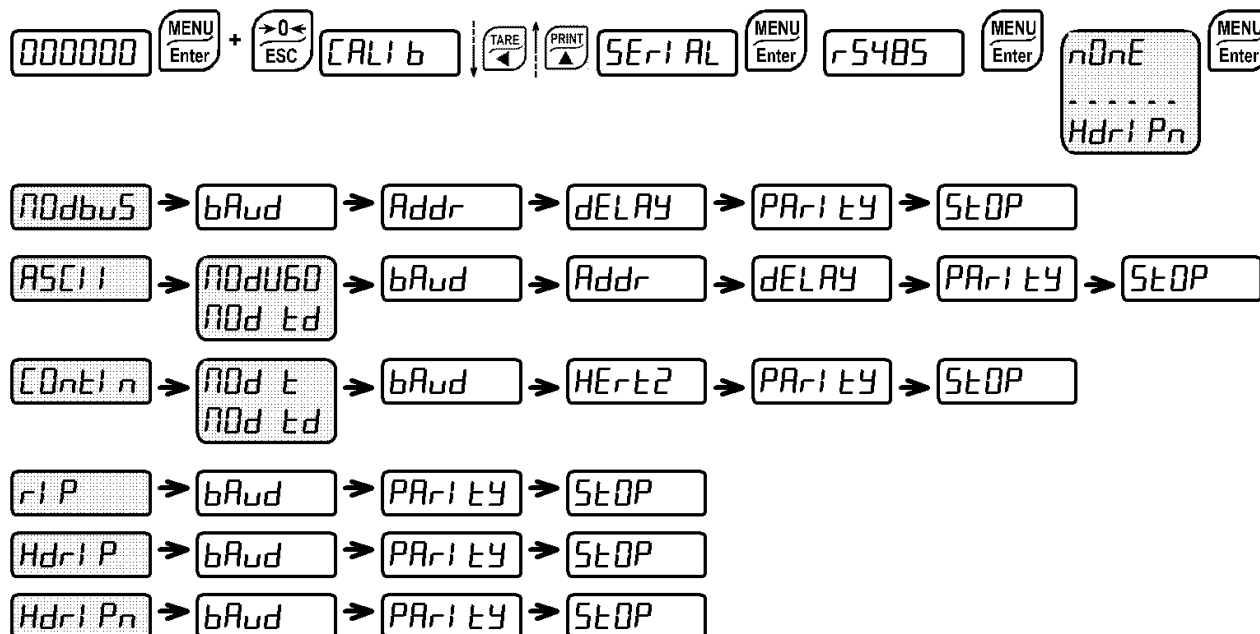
000000 MENU Enter + →0← ESC CALIb TARE ◄ PRINT ▲ SErIAL MENU Enter r5485 MENU Enter nOnE ------ HdrIPn MENU Enter

MOdbuS → bAud → Addr → dELAY → PArItY → StOP

ASCII → MOdU60 MOd td → bAud → Addr → dELAY → PArItY → StOP

COntIn → MOd t MOd td → bAud → HErt2 → PArItY → StOP

rIP → bAud → PArItY → StOP

HdrIP → bAud → PArItY → StOP

HdrIPn → bAud → PArItY → StOP